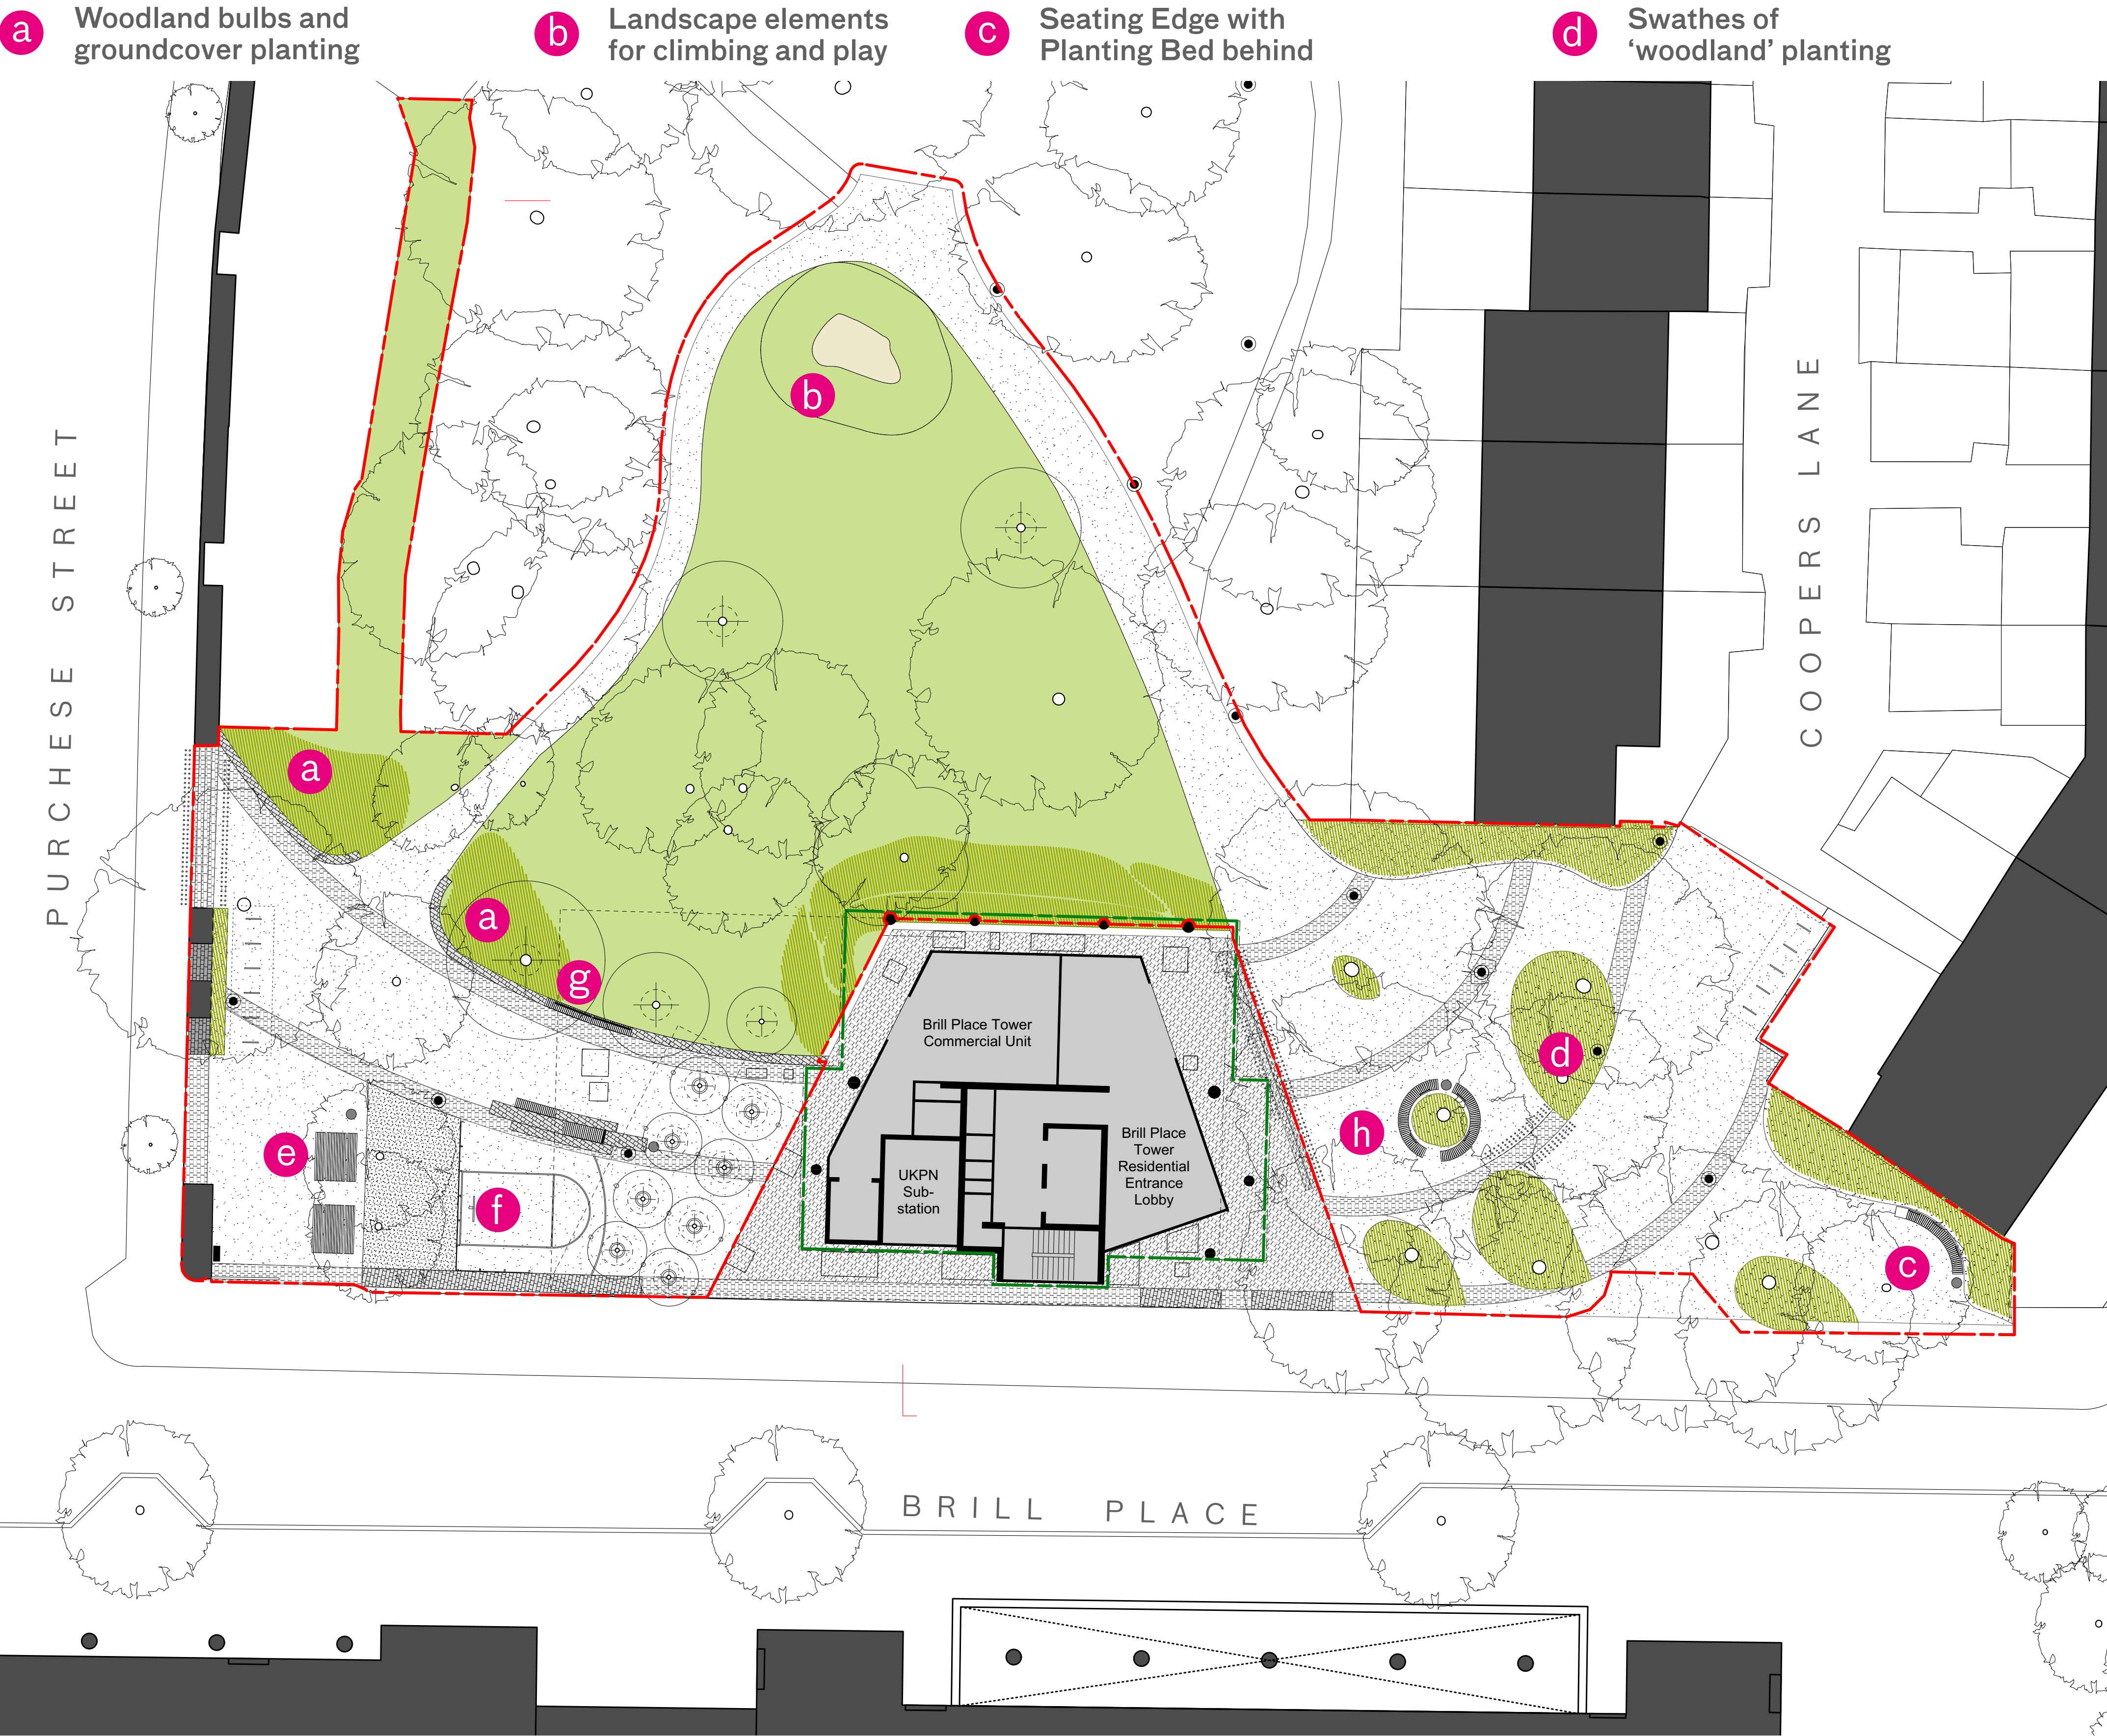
a Woodland bulbs and groundcover planting

b Landscape elements for climbing and play

c Seating Edge with Planting Bed behind

d Swathes of 'woodland' planting

PURCHESE STREET

COOPERS LANE

b

a

a

g

e

f

Brill Place Tower Commercial Unit

UKPN Sub-station

Brill Place Tower Residential Entrance Lobby

h

d

c

BRILL PLACE